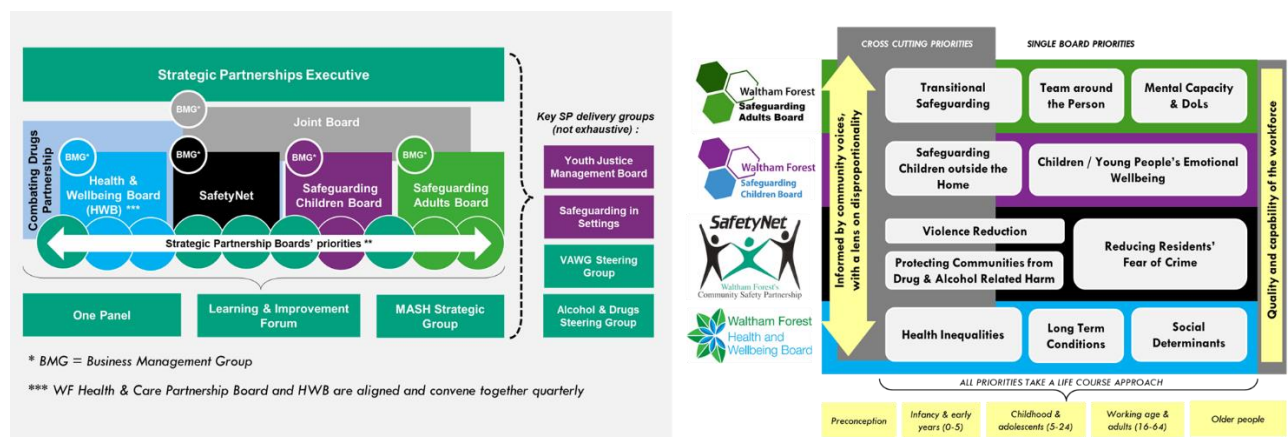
Strategic Partnerships Executive

BMG*

Joint Board

Combating Drugs Partnership

BMG*

Health & Wellbeing Board (HWB) ***

BMG*

SafetyNet

BMG*

Safeguarding Children Board

BMG*

Safeguarding Adults Board

Strategic Partnership Boards' priorities **

One Panel

Learning & Improvement Forum

MASH Strategic Group

Key SP delivery groups (not exhaustive) :

Youth Justice Management Board

Safeguarding in Settings

VAWG Steering Group

Alcohol & Drugs Steering Group

* BMG = Business Management Group

*** WF Health & Care Partnership Board and HWB are aligned and convene together quarterly

Waltham Forest Safeguarding Adults Board

Waltham Forest Safeguarding Children Board

SafetyNet

Waltham Forest's Community Safety Partnership

Waltham Forest Health and Wellbeing Board

CROSS CUTTING PRIORITIES

SINGLE BOARD PRIORITIES

Informed by community voices, with a lens on disproportionality

Transitional Safeguarding

Team around the Person

Mental Capacity & DoLs

Safeguarding Children outside the Home

Children / Young People's Emotional Wellbeing

Violence Reduction

Protecting Communities from Drug & Alcohol Related Harm

Reducing Residents' Fear of Crime

Health Inequalities

Long Term Conditions

Social Determinants

Quality and capability of the workforce

ALL PRIORITIES TAKE A LIFE COURSE APPROACH

Preconception

Infancy & early years (0-5)

Childhood & adolescents (5-24)

Working age & adults (16-64)

Older people